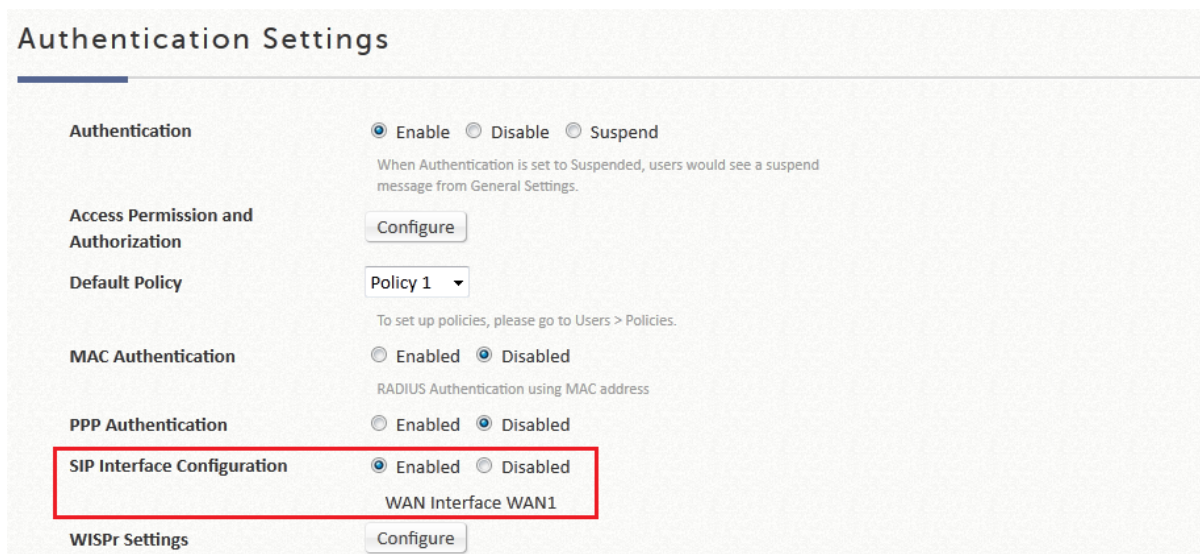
Authentication Settings

Authentication
Enable Disable Suspend
When Authentication is set to Suspended, users would see a suspend message from General Settings.

Access Permission and Authorization
Configure

Default Policy
Policy 1
To set up policies, please go to Users > Policies.

MAC Authentication
Enabled Disabled
RADIUS Authentication using MAC address

PPP Authentication
Enabled Disabled

SIP Interface Configuration
Enabled Disabled
WAN Interface WAN1

WISPr Settings
Configure